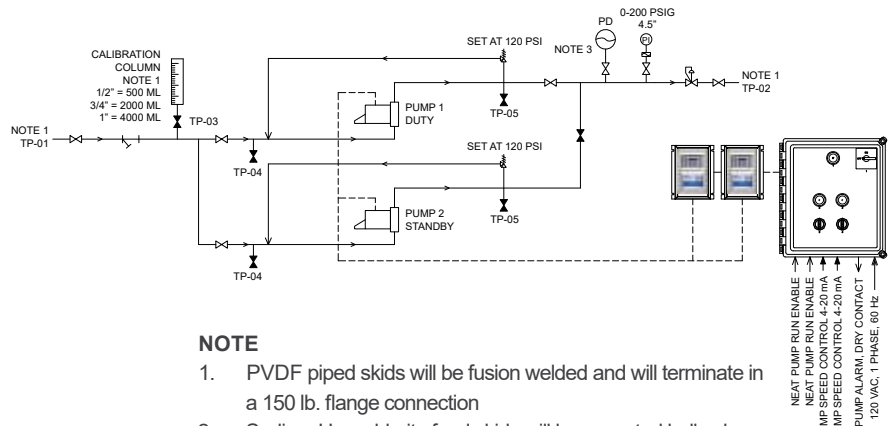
CALIBRATION COLUMN NOTE 1
1/2" = 500 ML
3/4" = 2000 ML
1" = 4000 ML

NOTE 1
TP-01

TP-03

TP-04

TP-04

SET AT 120 PSI

TP-05

PUMP 1
DUTY

SET AT 120 PSI

TP-05

PUMP 2
STANDBY

PD

NOTE 3

0-200 PSIG
4.5"

PI

NOTE 1
TP-02

NEAT PUMP RUN ENABLE
NEAT PUMP RUN ENABLE
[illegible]MP SPEED CONTROL 4-20 mA
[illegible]MP SPEED CONTROL 4-20 mA
PUMP ALARM, DRY CONTACT
120 VAC, 1 PHASE, 60 Hz

NOTE
1. PVDF piped skids will be fusion welded and will terminate in a 150 lb. flange connection
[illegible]